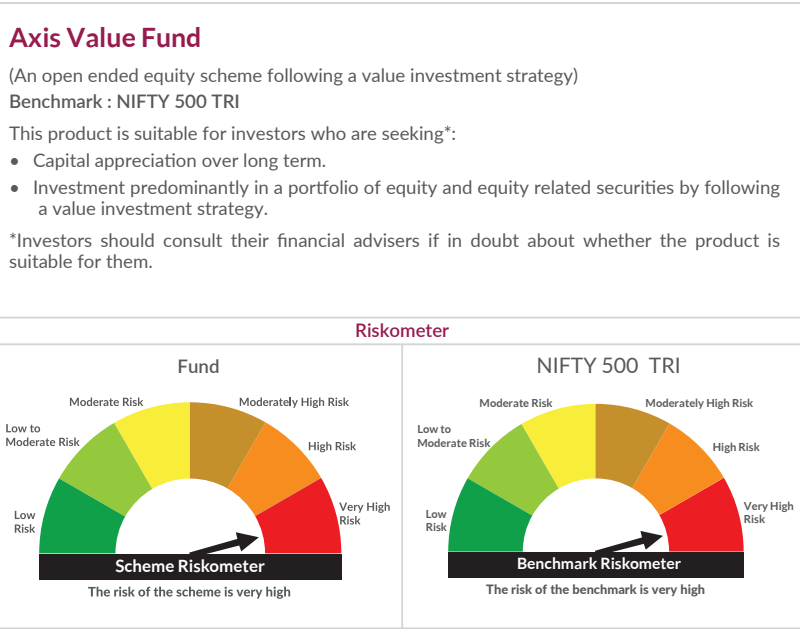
Axis Value Fund

(An open ended equity scheme following a value investment strategy)
Benchmark : NIFTY 500 TRI

This product is suitable for investors who are seeking*:

- Capital appreciation over long term.
- Investment predominantly in a portfolio of equity and equity related securities by following a value investment strategy.

*Investors should consult their financial advisers if in doubt about whether the product is suitable for them.

Riskometer

Fund

Moderate Risk
Moderately High Risk
Low to Moderate Risk
High Risk
Low Risk
Very High Risk
Scheme Riskometer
The risk of the scheme is very high

NIFTY 500 TRI

Moderate Risk
Moderately High Risk
Low to Moderate Risk
High Risk
Low Risk
Very High Risk
Benchmark Riskometer
The risk of the benchmark is very high